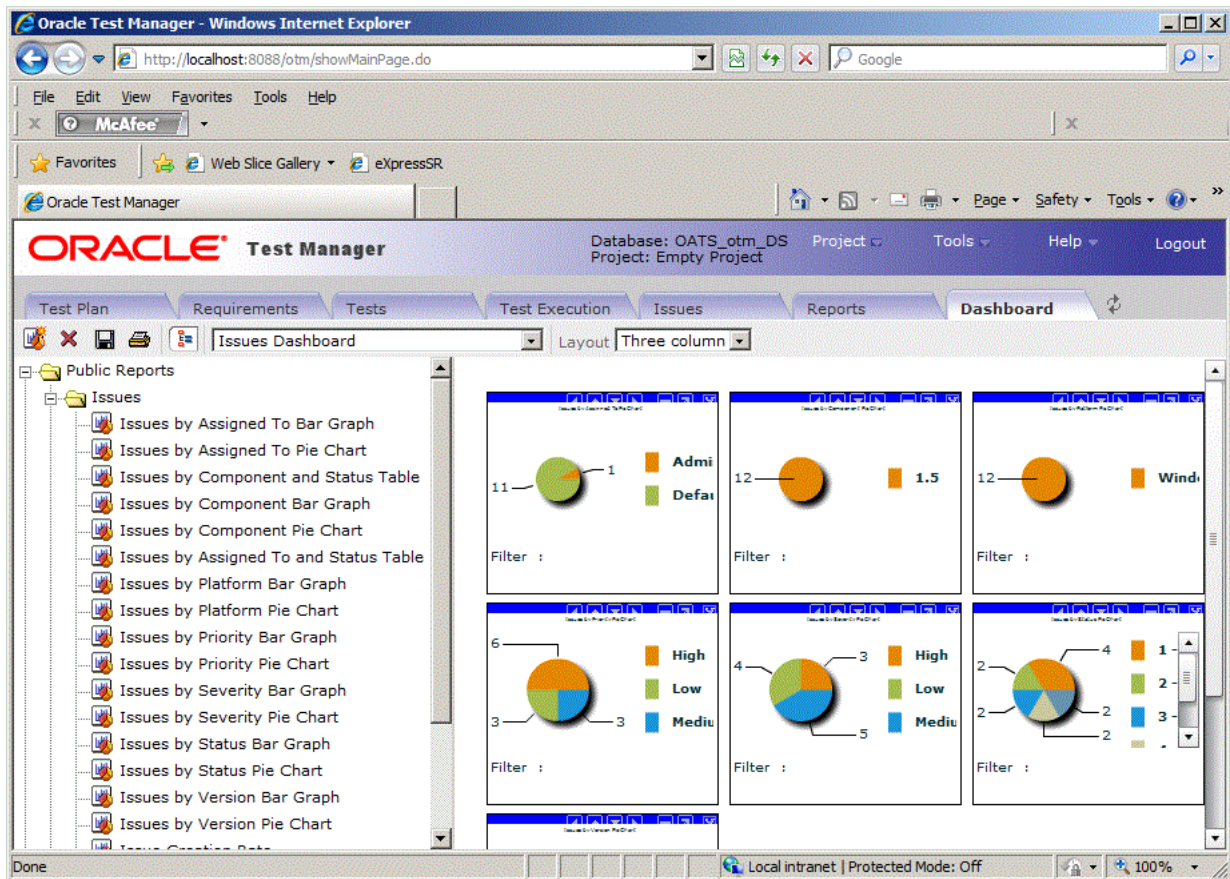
Oracle Test Manager - Windows Internet Explorer

http://localhost:8088/otm/showMainPage.do

Google

File Edit View Favorites Tools Help

McAfee

Favorites Web Slice Gallery eXpressSR

Oracle Test Manager

Page Safety Tools

ORACLE Test Manager

Database: OATS_otm_DS
Project: Empty Project

Project Tools Help Logout

Test Plan | Requirements | Tests | Test Execution | Issues | Reports | Dashboard

Issues Dashboard Layout Three column

Public Reports
Issues
Issues by Assigned To Bar Graph
Issues by Assigned To Pie Chart
Issues by Component and Status Table
Issues by Component Bar Graph
Issues by Component Pie Chart
Issues by Assigned To and Status Table
Issues by Platform Bar Graph
Issues by Platform Pie Chart
Issues by Priority Bar Graph
Issues by Priority Pie Chart
Issues by Severity Bar Graph
Issues by Severity Pie Chart
Issues by Status Bar Graph
Issues by Status Pie Chart
Issues by Version Bar Graph
Issues by Version Pie Chart
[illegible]

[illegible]
11 1 Admi Defau
Filter :

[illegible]
12 1.5
Filter :

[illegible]
12 Wind
Filter :

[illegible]
6 3 3 High Low Mediu
Filter :

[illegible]
4 3 5 High Low Mediu
Filter :

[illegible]
2 4 2 2 2 1 - 2 - 3 -
Filter :

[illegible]

Done Local intranet | Protected Mode: Off 100%